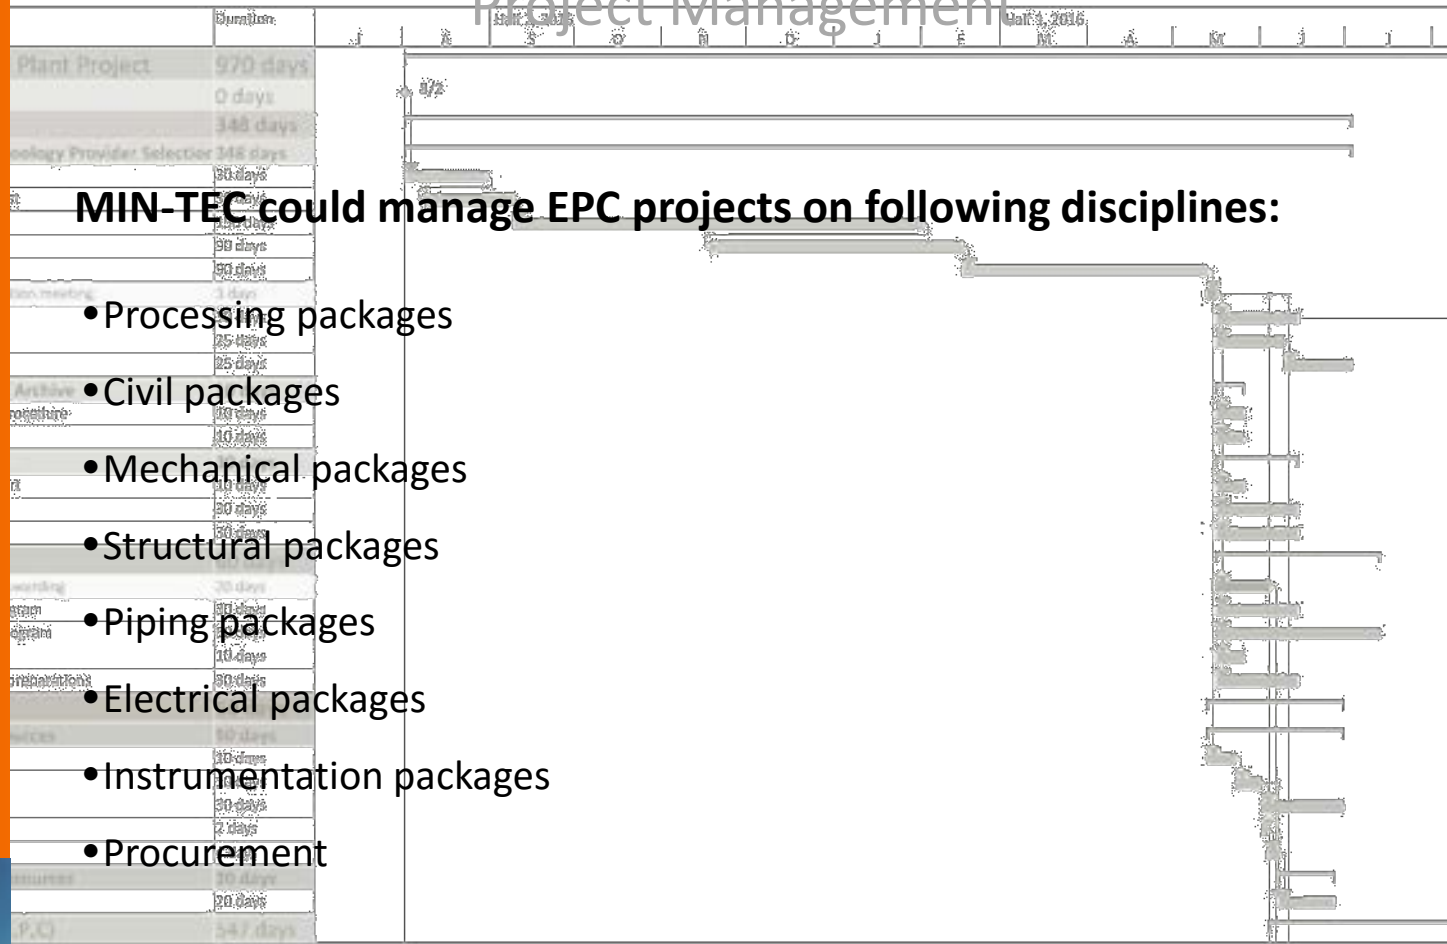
Project Management

MIN-TEC could manage EPC projects on following disciplines:

•Processing packages

•Civil packages

•Mechanical packages

•Structural packages

•Piping packages

•Electrical packages

•Instrumentation packages

•Procurement